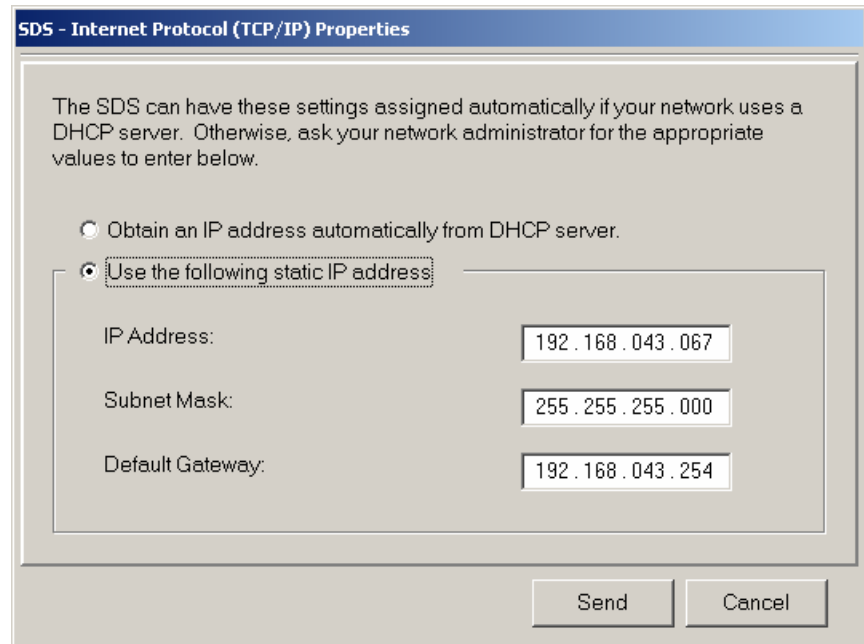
SDS - Internet Protocol (TCP/IP) Properties

The SDS can have these settings assigned automatically if your network uses a DHCP server. Otherwise, ask your network administrator for the appropriate values to enter below.

Obtain an IP address automatically from DHCP server.

Use the following static IP address

IP Address: 192 . 168 . 043 . 067

Subnet Mask: 255 . 255 . 255 . 000

Default Gateway: 192 . 168 . 043 . 254

Send

Cancel